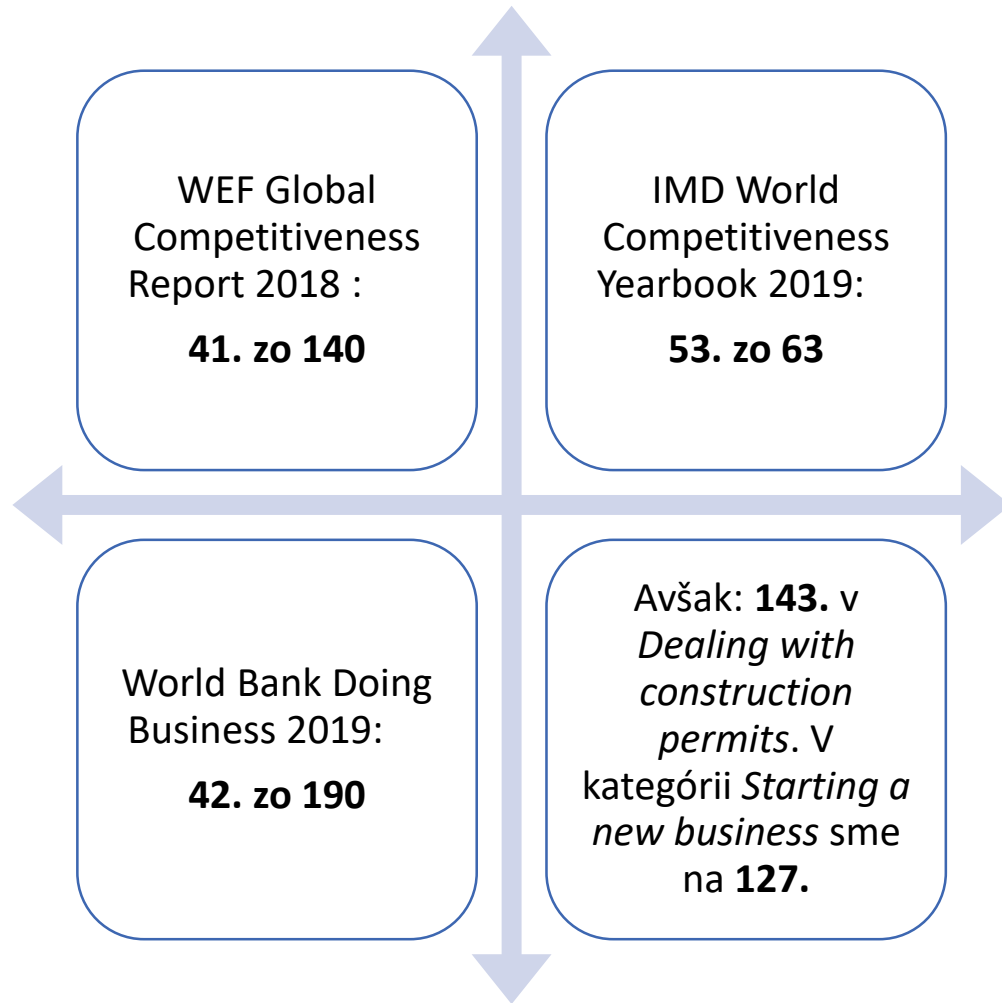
WEF Global Competitiveness Report 2018 :

41. zo 140

IMD World Competitiveness Yearbook 2019:

53. zo 63

World Bank Doing Business 2019:

42. zo 190

Avšak: 143. v Dealing with construction permits. V kategórii Starting a new business sme na 127.